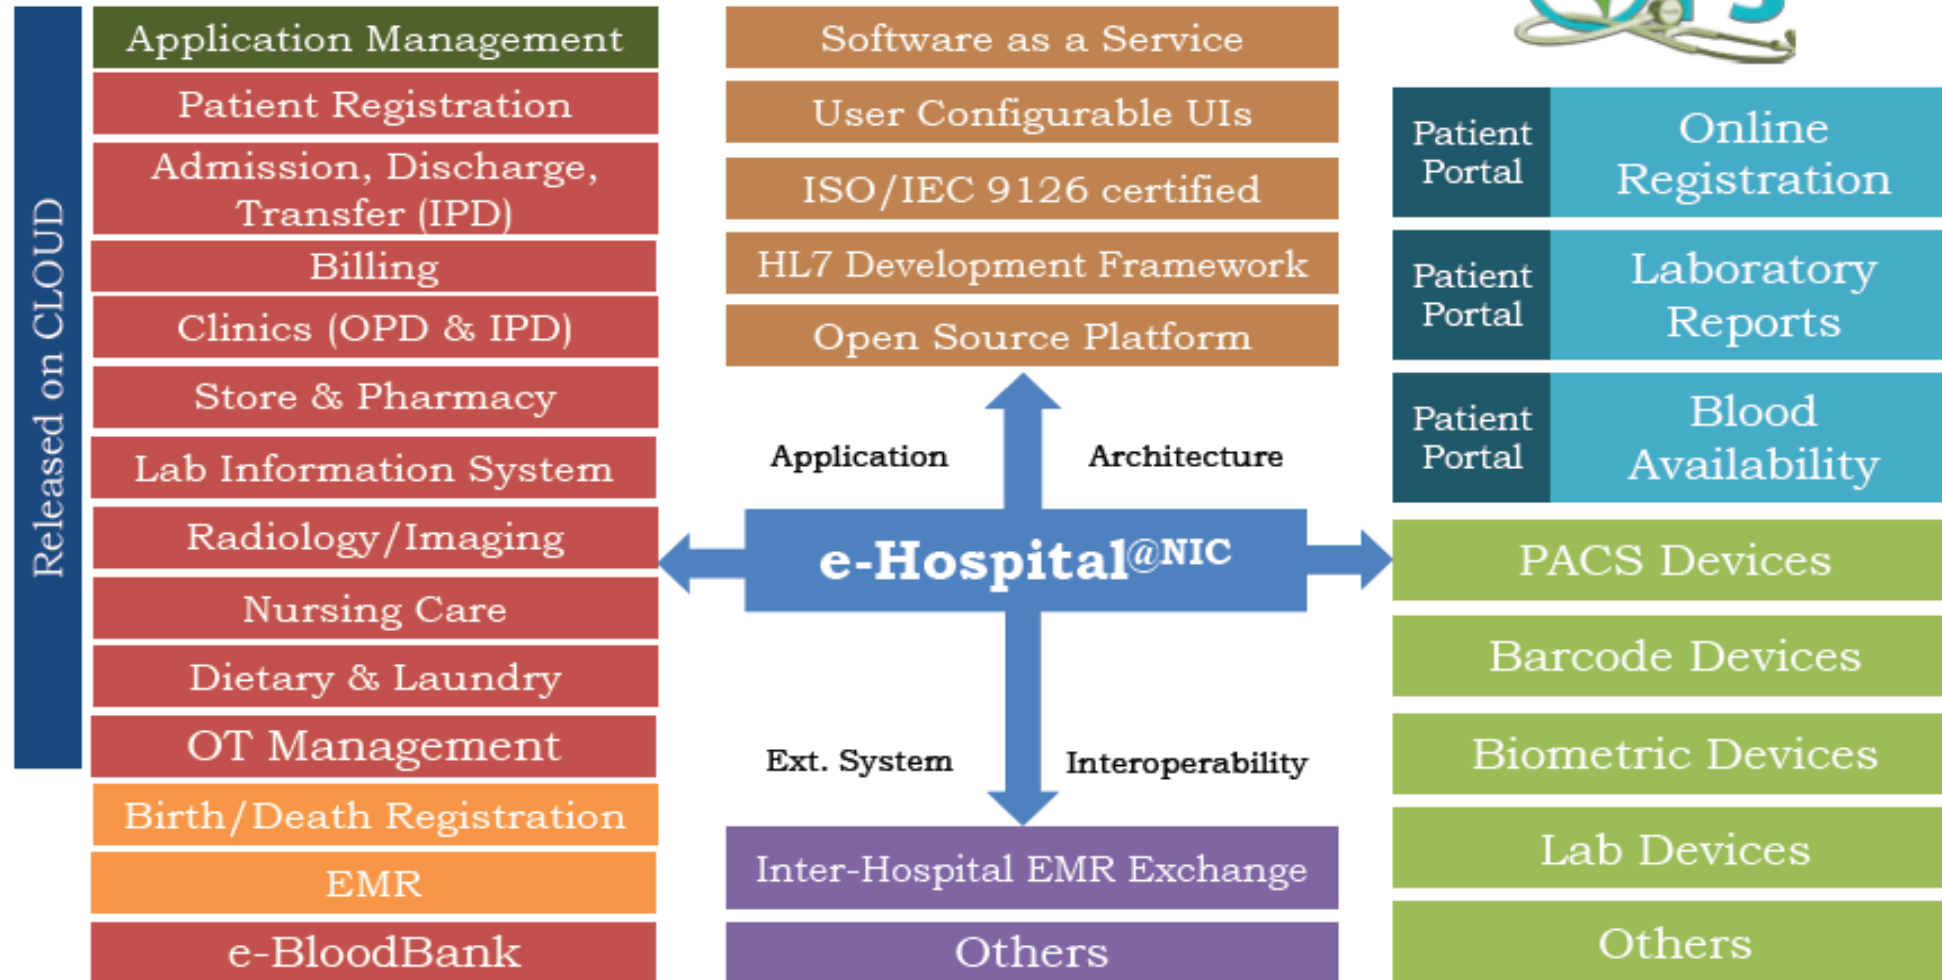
Released on CLOUD

Application Management

Patient Registration

Admission, Discharge, Transfer (IPD)

Billing

Clinics (OPD & IPD)

Store & Pharmacy

Lab Information System

Radiology/Imaging

Nursing Care

Dietary & Laundry

OT Management

Birth/Death Registration

EMR

e-BloodBank

Software as a Service

User Configurable UIs

ISO/IEC 9126 certified

HL7 Development Framework

Open Source Platform

Application

Architecture

e-Hospital@NIC

Ext. System

Interoperability

Inter-Hospital EMR Exchange

Others

Patient Portal

Online Registration

Patient Portal

Laboratory Reports

Patient Portal

Blood Availability

PACS Devices

Barcode Devices

Biometric Devices

Lab Devices

Others